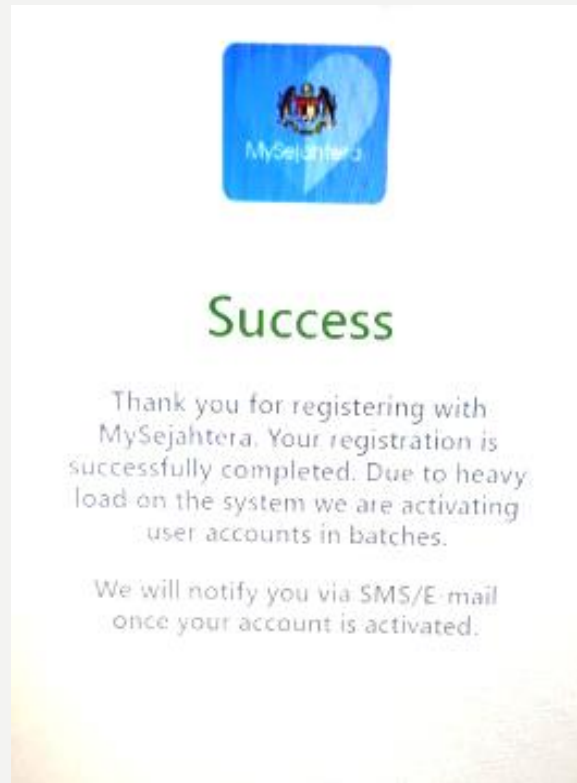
MySejahtera

Success

Thank you for registering with MySejahtera. Your registration is successfully completed. Due to heavy load on the system we are activating user accounts in batches.

We will notify you via SMS/E-mail once your account is activated.